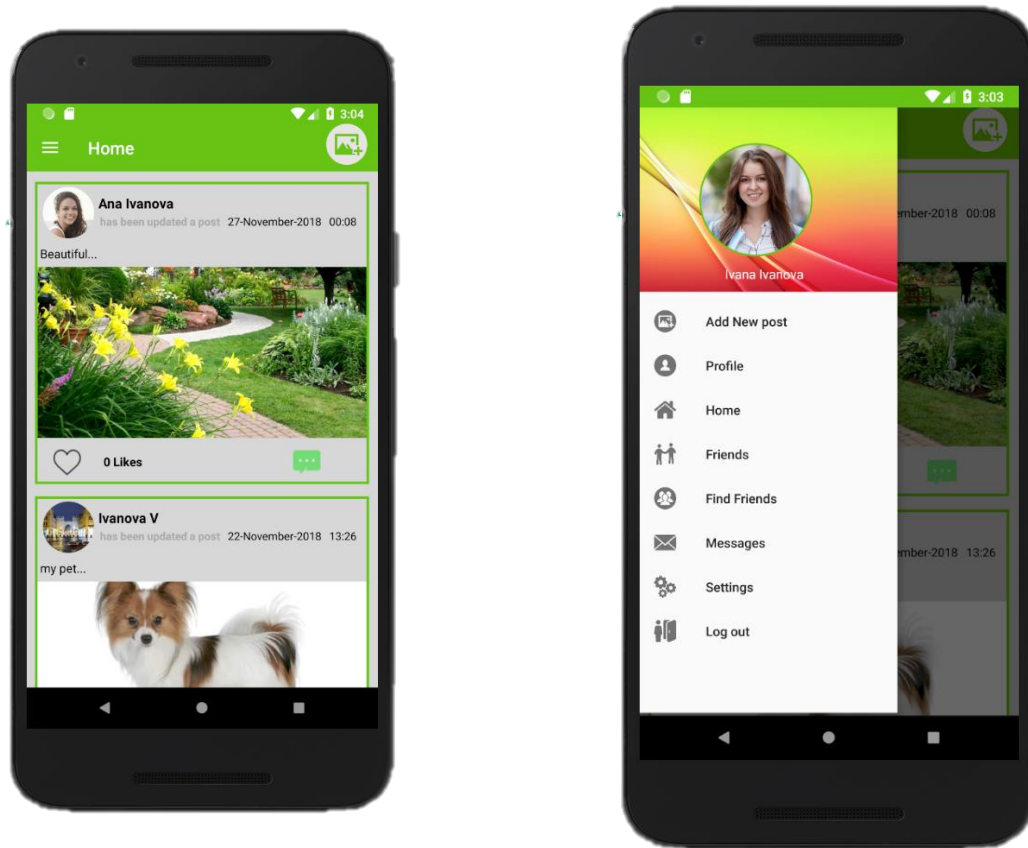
3:04

Home

Ana Ivanova
has been updated a post 27-November-2018 00:08

Beautiful...

0 Likes

Ivanova V
has been updated a post 22-November-2018 13:26

my pet...

3:03

Ivana Ivanova

Add New post

Profile

Home

Friends

Find Friends

Messages

Settings

Log out

mber-2018 00:08

mber-2018 13:26